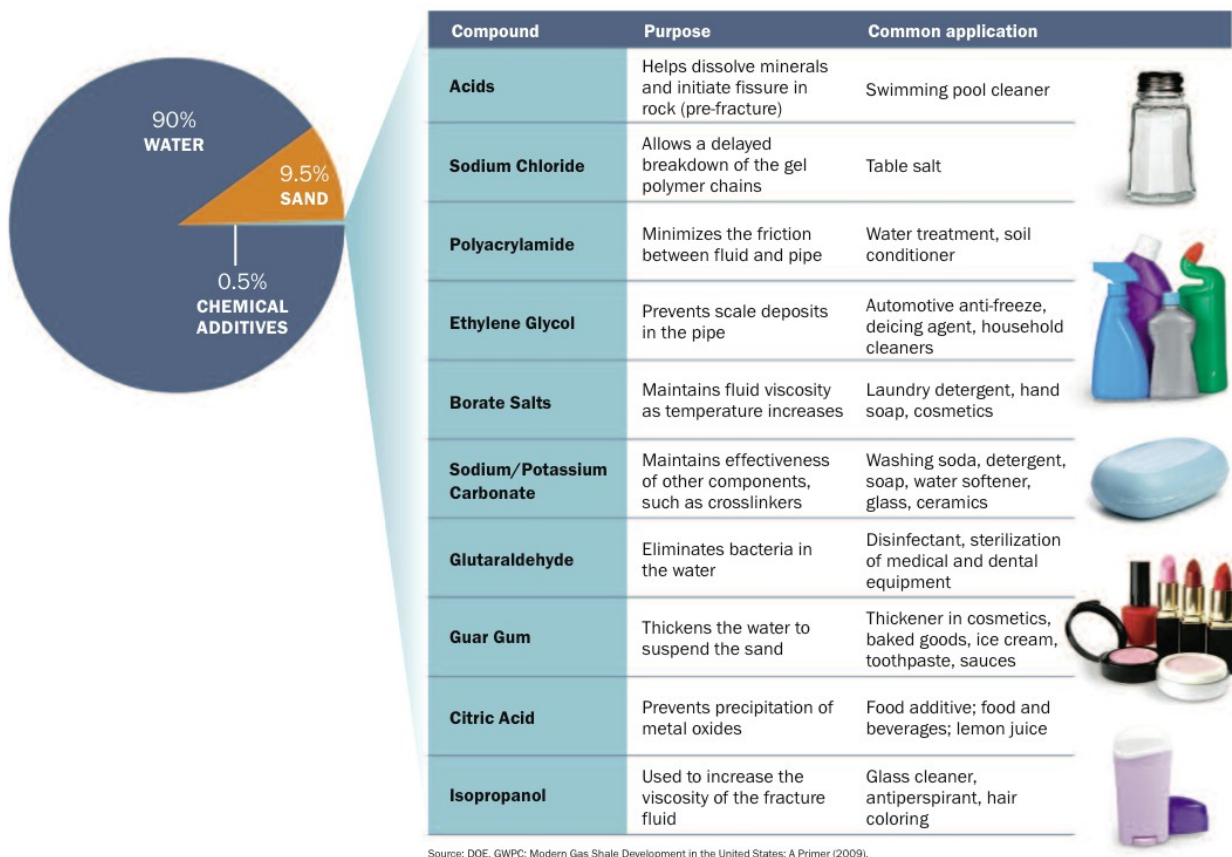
90%
WATER

9.5%
SAND

0.5%
CHEMICAL ADDITIVES

| Compound | Purpose | Common application |
|---|---|---|
| Acids | Helps dissolve minerals and initiate fissure in rock (pre-fracture) | Swimming pool cleaner |
| Sodium Chloride | Allows a delayed breakdown of the gel polymer chains | Table salt |
| Polyacrylamide | Minimizes the friction between fluid and pipe | Water treatment, soil conditioner |
| Ethylene Glycol | Prevents scale deposits in the pipe | Automotive anti-freeze, deicing agent, household cleaners |
| Borate Salts | Maintains fluid viscosity as temperature increases | Laundry detergent, hand soap, cosmetics |
| Sodium/Potassium Carbonate | Maintains effectiveness of other components, such as crosslinkers | Washing soda, detergent, soap, water softener, glass, ceramics |
| Glutaraldehyde | Eliminates bacteria in the water | Disinfectant, sterilization of medical and dental equipment |
| Guar Gum | Thickens the water to suspend the sand | Thickener in cosmetics, baked goods, ice cream, toothpaste, sauces |
| Citric Acid | Prevents precipitation of metal oxides | Food additive; food and beverages; lemon juice |
| Isopropanol | Used to increase the viscosity of the fracture fluid | Glass cleaner, antiperspirant, hair coloring |

Source: DOE, GWPC: Modern Gas Shale Development in the United States: A Primer (2009).